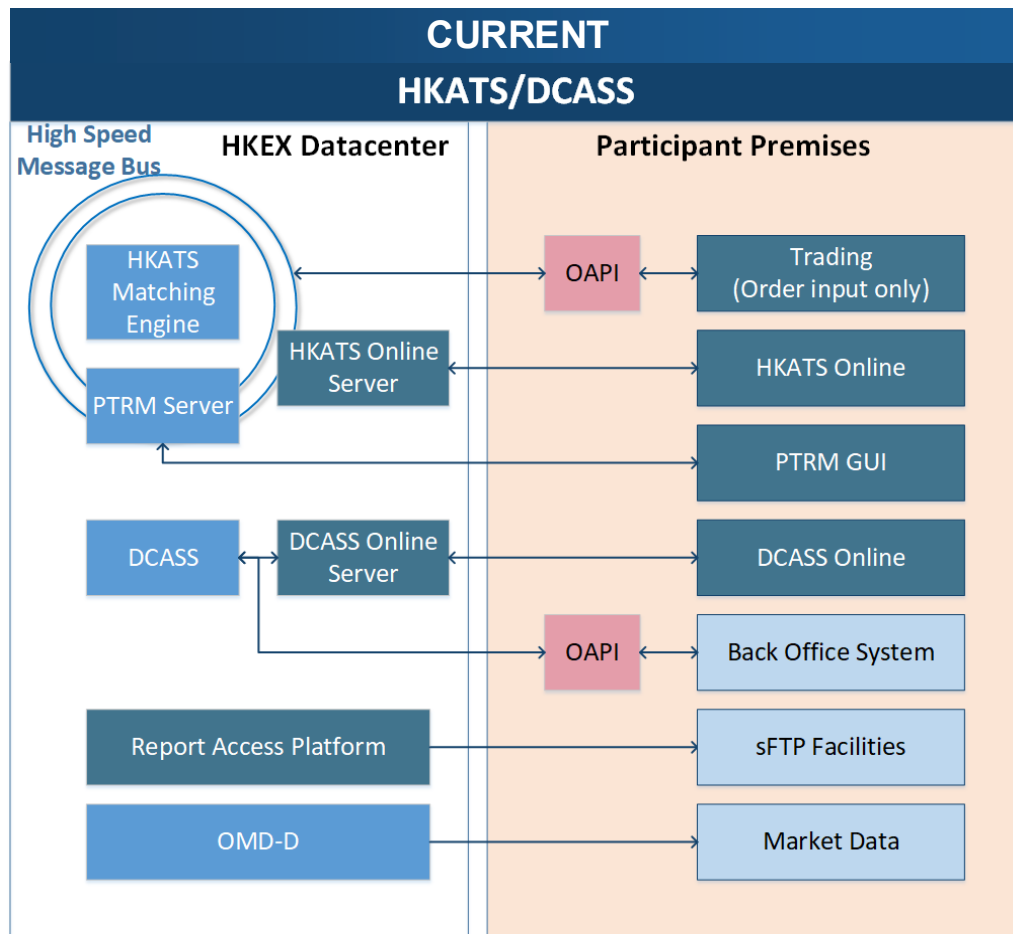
CURRENT

HKATS/DCASS

High Speed Message Bus

HKEX Datacenter

Participant Premises

HKATS Matching Engine

PTRM Server

HKATS Online Server

OAPI

Trading (Order input only)

HKATS Online

PTRM GUI

DCASS

DCASS Online Server

DCASS Online

OAPI

Back Office System

Report Access Platform

sFTP Facilities

OMD-D

Market Data